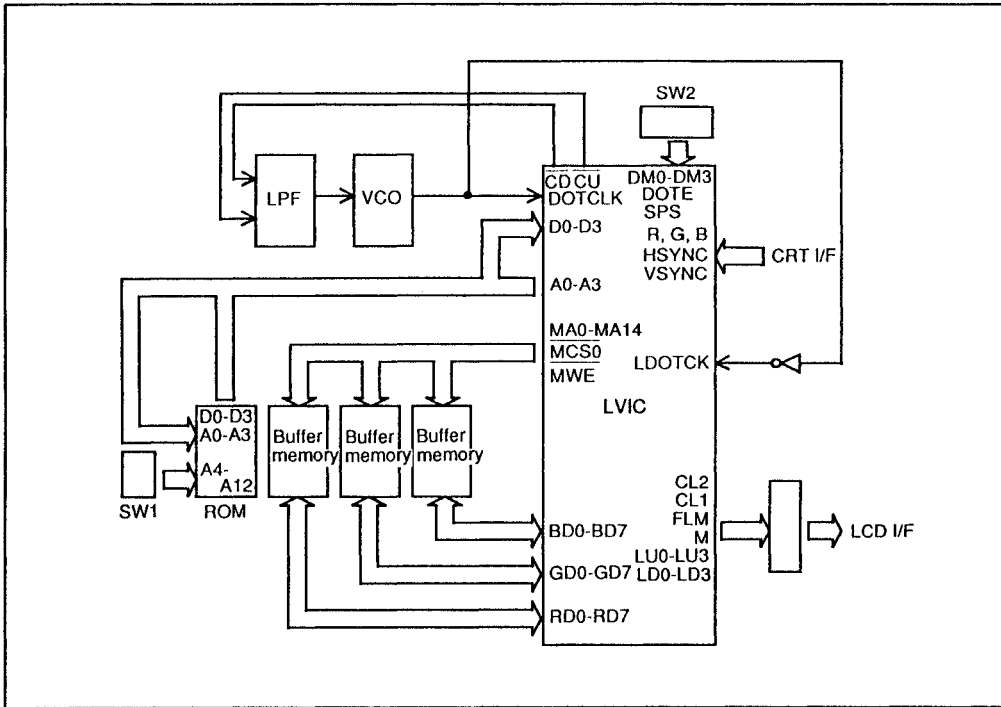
SW2

LPF

VCO

$\overline{CD}$ $\overline{CU}$
DOTCLK

D0-D3

A0-A3

$\overline{MA0-MA14}$
$\overline{MCS0}$
MWE

DM0-DM3
DOTE
SPS
R, G, B
HSYNC
VSYNC

CRT I/F

LDOTCK

LVIC

D0-D3
A0-A3
A4-
A12

SW1

ROM

Buffer memory

Buffer memory

Buffer memory

BD0-BD7

GD0-GD7

RD0-RD7

CL2
CL1
FLM
M
LU0-LU3
LD0-LD3

LCD I/F